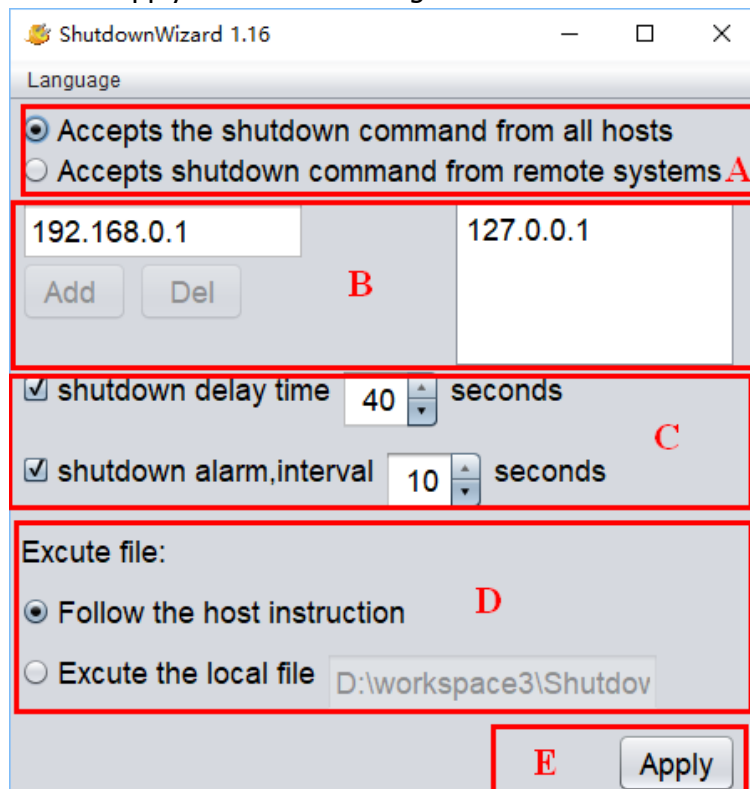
ShutdownWizard 1.16

Language

Accepts the shutdown command from all hosts

Accepts shutdown command from remote systems

A

192.168.0.1

Add

Del

B

127.0.0.1

shutdown delay time 40 seconds

shutdown alarm,interval 10 seconds

C

Excute file:

Follow the host instruction

D

Excute the local file D:\workspace3\Shutdov

E

Apply